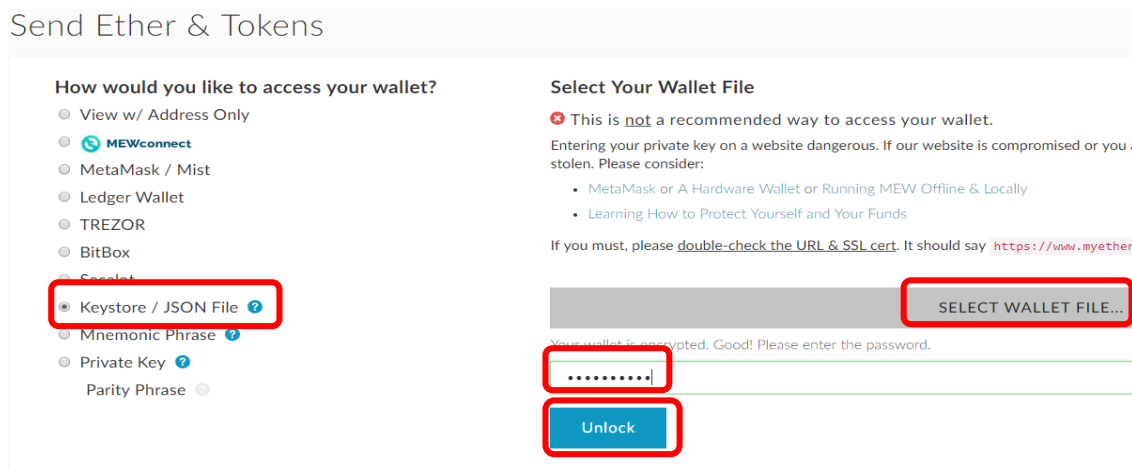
Send Ether & Tokens

How would you like to access your wallet?

View w/ Address Only

MEWconnect

MetaMask / Mist

Ledger Wallet

TREZOR

BitBox

Secalot

Keystore / JSON File ?

Mnemonic Phrase ?

Private Key ?

Parity Phrase ?

Select Your Wallet File

This is not a recommended way to access your wallet.

Entering your private key on a website dangerous. If our website is compromised or you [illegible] stolen. Please consider:

- MetaMask or A Hardware Wallet or Running MEW Offline & Locally
- Learning How to Protect Yourself and Your Funds

If you must, please double-check the URL & SSL cert. It should say https://www.myether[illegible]

SELECT WALLET FILE...

Your wallet is encrypted. Good! Please enter the password.

••••••••••

Unlock